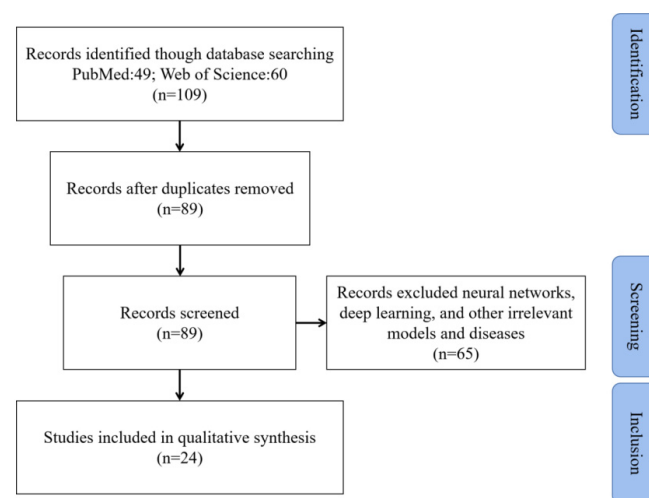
Records identified though database searching PubMed:49; Web of Science:60 (n=109)

Identification

Records after duplicates removed (n=89)

Records screened (n=89)

Records excluded neural networks, deep learning, and other irrelevant models and diseases (n=65)

Screening

Studies included in qualitative synthesis (n=24)

Inclusion